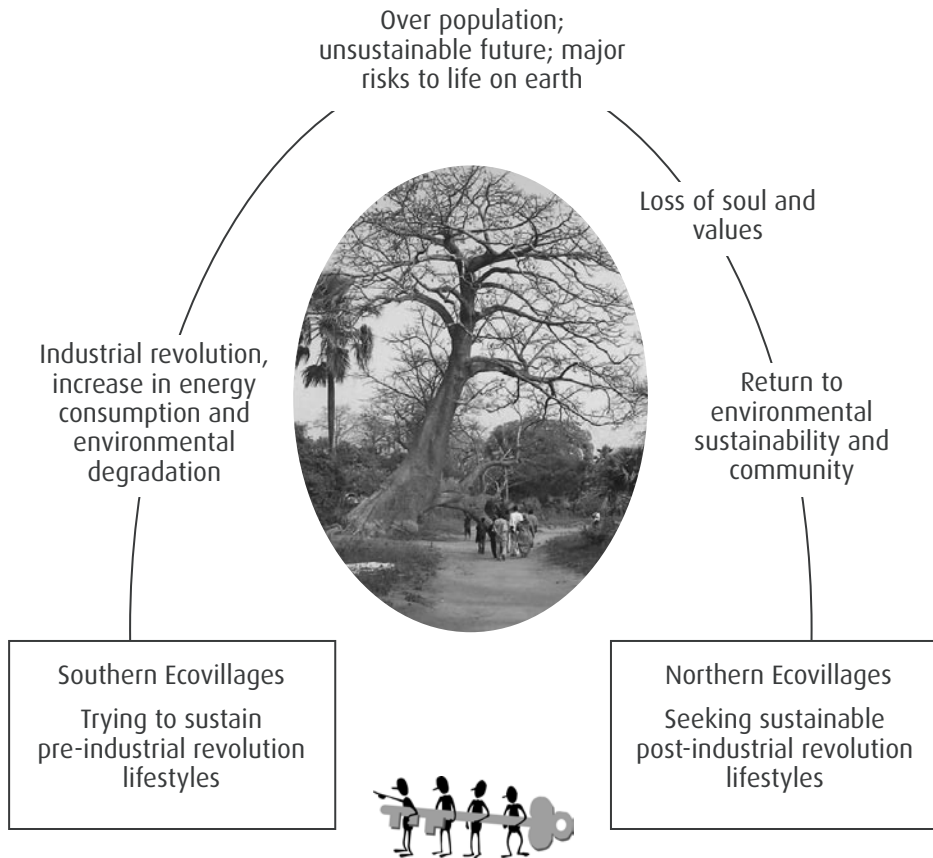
Over population; unsustainable future; major risks to life on earth

Loss of soul and values

Industrial revolution, increase in energy consumption and environmental degradation

Return to environmental sustainability and community

Southern Ecovillages

Trying to sustain pre-industrial revolution lifestyles

Northern Ecovillages

Seeking sustainable post-industrial revolution lifestyles